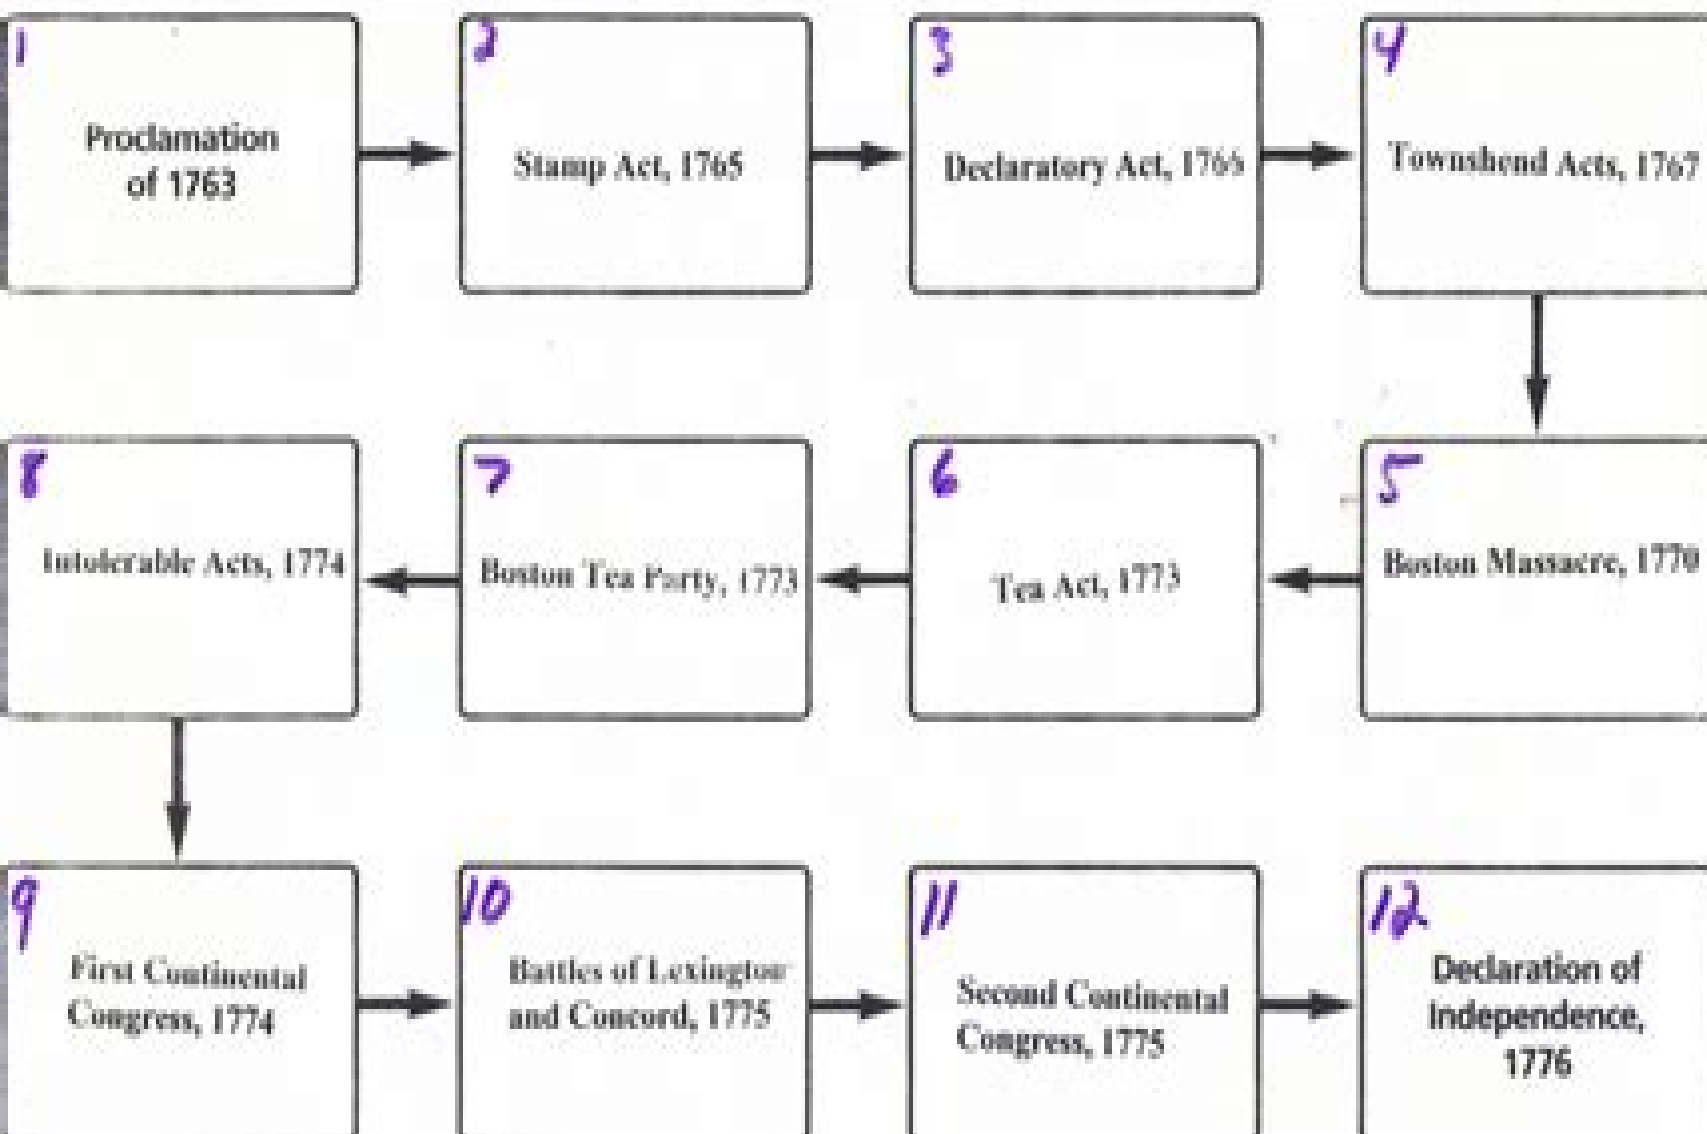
1
Proclamation of 1763

2
Stamp Act, 1765

3
Declaratory Act, 1766

4
Townshend Acts, 1767

5
Boston Massacre, 1770

6
Tea Act, 1773

7
Boston Tea Party, 1773

8
Intolerable Acts, 1774

9
First Continental Congress, 1774

10
Battles of Lexington and Concord, 1775

11
Second Continental Congress, 1775

12
Declaration of Independence, 1776